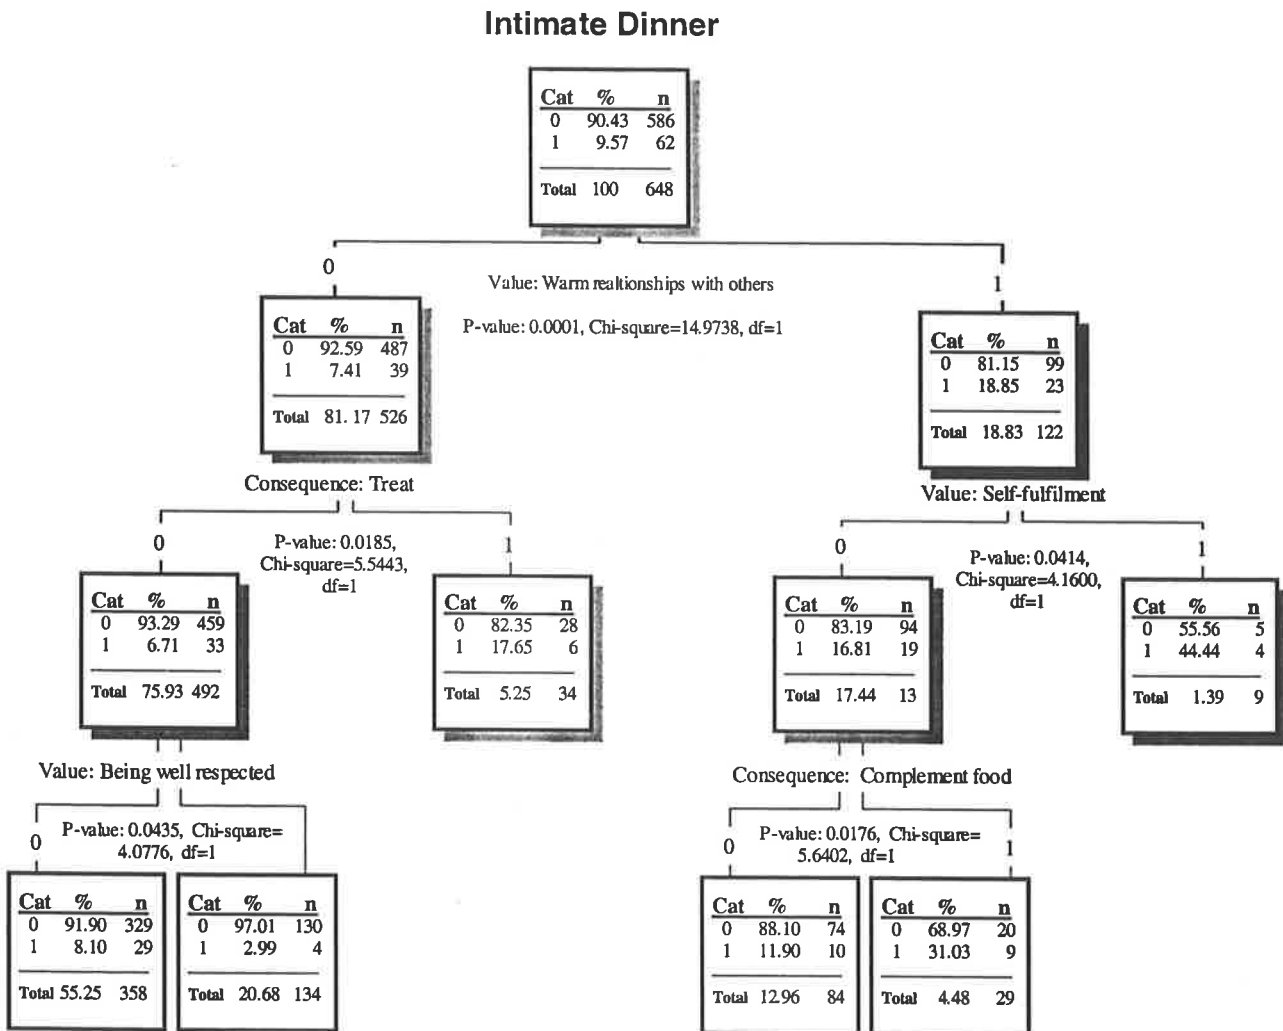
Intimate Dinner

| Cat | % | n |
|---|---|---|
| 0 | 90.43 | 586 |
| 1 | 9.57 | 62 |
| Total | 100 | 648 |

0

Value: Warm realtionships with others

P-value: 0.0001, Chi-square=14.9738, df=1

1

| Cat | % | n |
|---|---|---|
| 0 | 92.59 | 487 |
| 1 | 7.41 | 39 |
| Total | 81. 17 | 526 |

| Cat | % | n |
|---|---|---|
| 0 | 81.15 | 99 |
| 1 | 18.85 | 23 |
| Total | 18.83 | 122 |

Consequence: Treat

0

P-value: 0.0185, Chi-square=5.5443, df=1

1

| Cat | % | n |
|---|---|---|
| 0 | 93.29 | 459 |
| 1 | 6.71 | 33 |
| Total | 75.93 | 492 |

| Cat | % | n |
|---|---|---|
| 0 | 82.35 | 28 |
| 1 | 17.65 | 6 |
| Total | 5.25 | 34 |

Value: Self-fulfilment

0

P-value: 0.0414, Chi-square=4.1600, df=1

1

| Cat | % | n |
|---|---|---|
| 0 | 83.19 | 94 |
| 1 | 16.81 | 19 |
| Total | 17.44 | 13 |

| Cat | % | n |
|---|---|---|
| 0 | 55.56 | 5 |
| 1 | 44.44 | 4 |
| Total | 1.39 | 9 |

Value: Being well respected

0

P-value: 0.0435, Chi-square= 4.0776, df=1

| Cat | % | n |
|---|---|---|
| 0 | 91.90 | 329 |
| 1 | 8.10 | 29 |
| Total | 55.25 | 358 |

| Cat | % | n |
|---|---|---|
| 0 | 97.01 | 130 |
| 1 | 2.99 | 4 |
| Total | 20.68 | 134 |

Consequence: Complement food

0

P-value: 0.0176, Chi-square= 5.6402, df=1

1

| Cat | % | n |
|---|---|---|
| 0 | 88.10 | 74 |
| 1 | 11.90 | 10 |
| Total | 12.96 | 84 |

| Cat | % | n |
|---|---|---|
| 0 | 68.97 | 20 |
| 1 | 31.03 | 9 |
| Total | 4.48 | 29 |